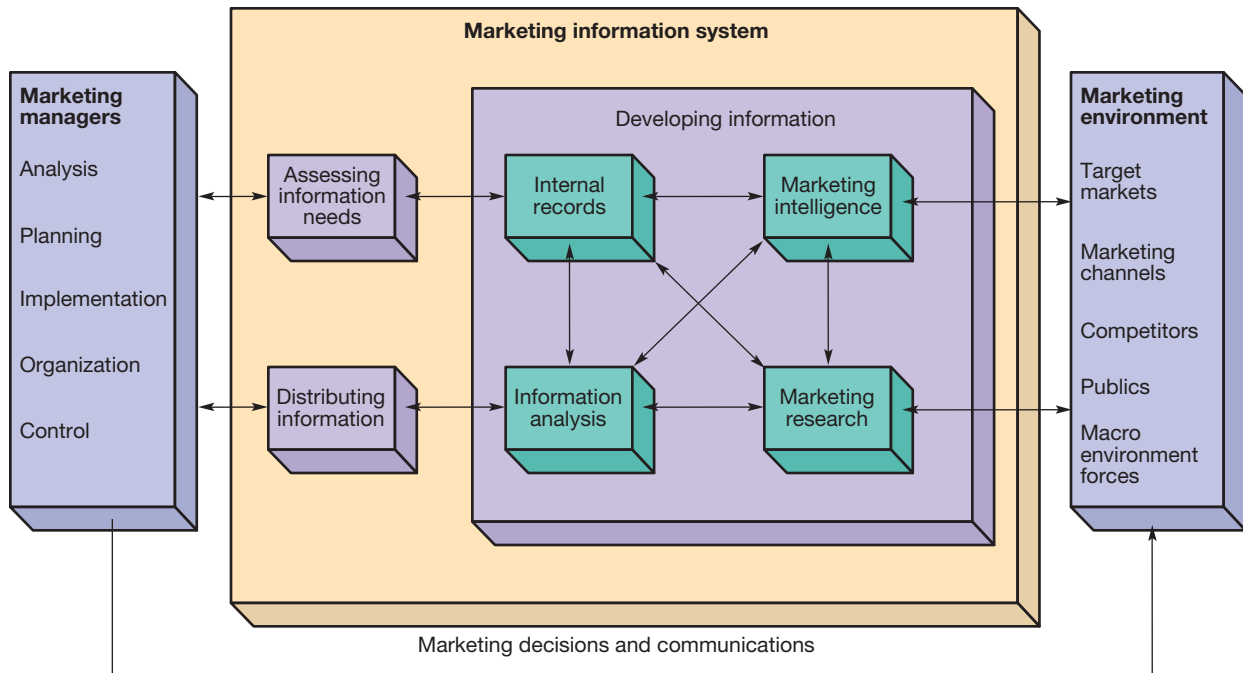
Marketing managers

Analysis

Planning

Implementation

Organization

Control

Marketing information system

Assessing information needs

Distributing information

Developing information

Internal records

Marketing intelligence

Information analysis

Marketing research

Marketing environment

Target markets

Marketing channels

Competitors

Publics

Macro environment forces

Marketing decisions and communications